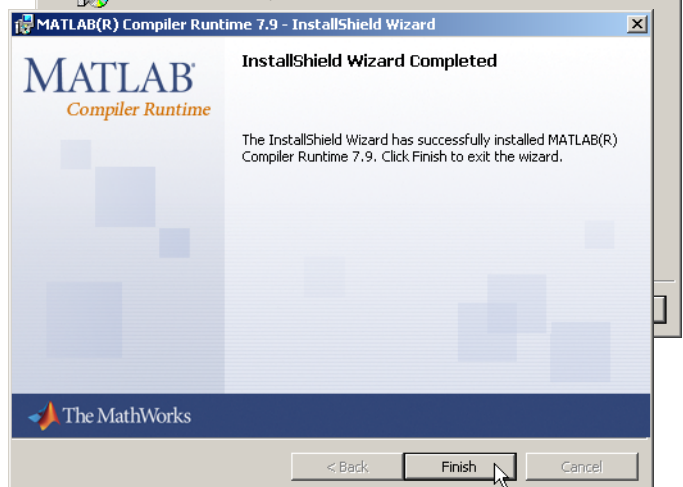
MATLAB(R) Compiler Runtime 7.9 - InstallShield Wizard

MATLAB®
Compiler Runtime

InstallShield Wizard Completed

The InstallShield Wizard has successfully installed MATLAB(R) Compiler Runtime 7.9. Click Finish to exit the wizard.

The MathWorks

< Back
Finish
Cancel